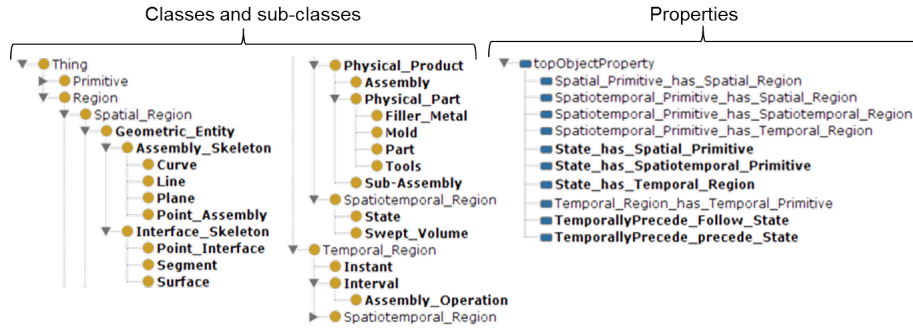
Classes and sub-classes

Thing
Primitive
Region
Spatial_Region
Geometric_Entity
Assembly_Skeleton
Curve
Line
Plane
Point_Assembly
Interface_Skeleton
Point_Interface
Segment
Surface

Physical_Product
Assembly
Physical_Part
Filler_Metal
Mold
Part
Tools
Sub-Assembly
Spatiotemporal_Region
State
Swept_Volume
Temporal_Region
Instant
Interval
Assembly_Operation
Spatiotemporal_Region

Properties

topObjectProperty
Spatial_Primitive_has_Spatial_Region
Spatiotemporal_Primitive_has_Spatial_Region
Spatiotemporal_Primitive_has_Spatiotemporal_Region
Spatiotemporal_Primitive_has_Temporal_Region
State_has_Spatial_Primitive
State_has_Spatiotemporal_Primitive
State_has_Temporal_Region
Temporal_Region_has_Temporal_Primitive
TemporallyPrecede_Follow_State
TemporallyPrecede_precede_State